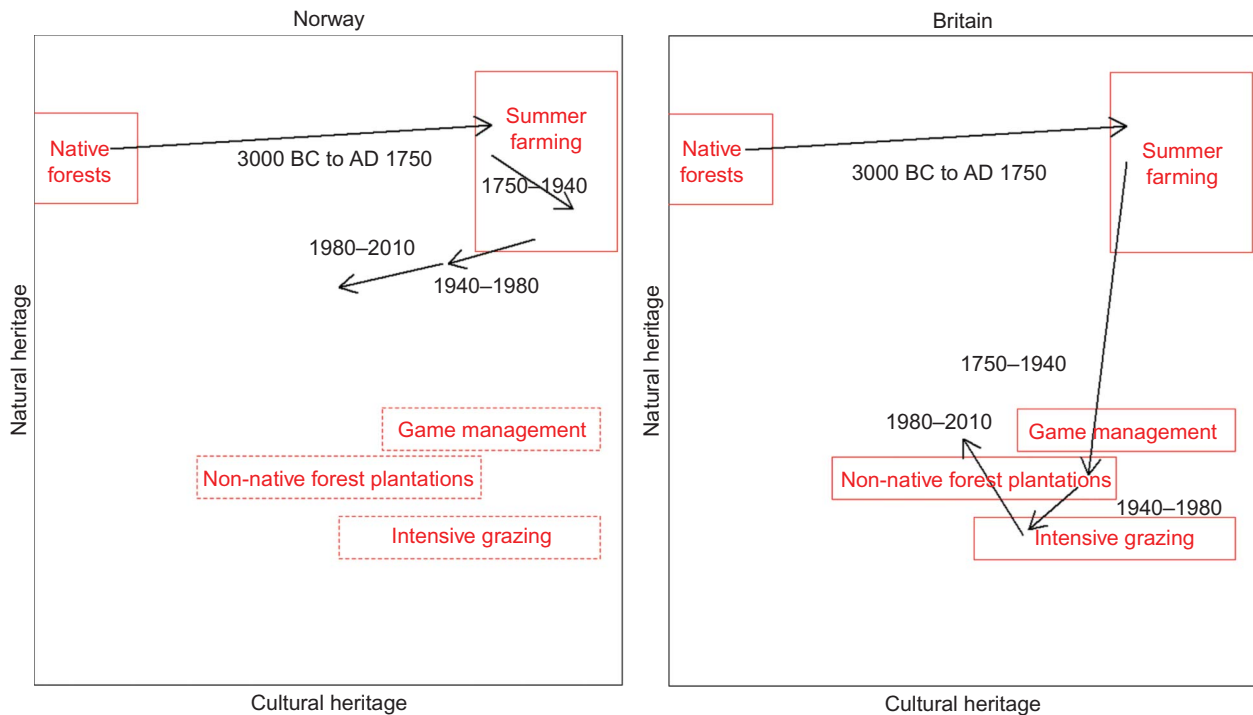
Norway

Native forests

3000 BC to AD 1750

Summer farming

1750–1940

1980–2010

1940–1980

Game management

Non-native forest plantations

Intensive grazing

Natural heritage

Cultural heritage

Britain

Native forests

3000 BC to AD 1750

Summer farming

1750–1940

1980–2010

Game management

Non-native forest plantations

1940–1980

Intensive grazing

Natural heritage

Cultural heritage